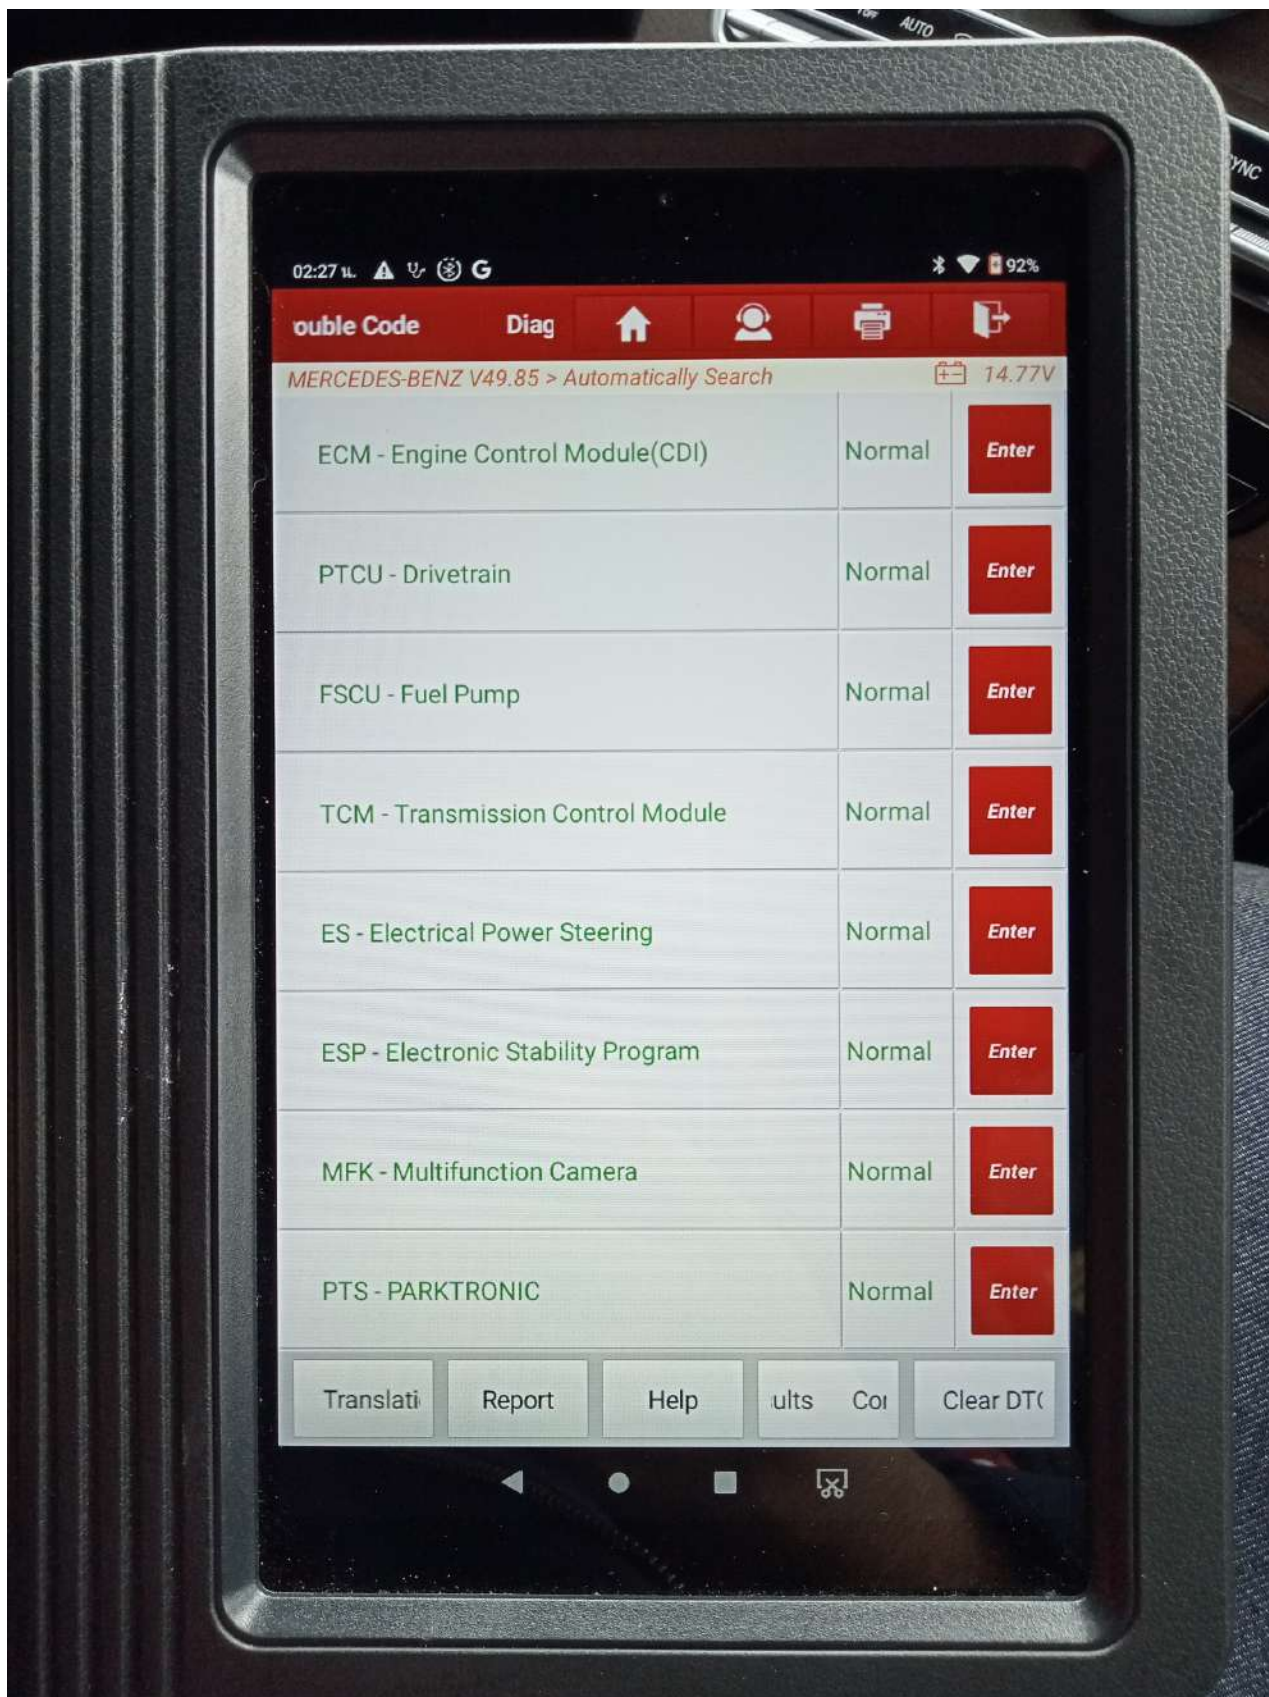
AUTO

SYNC

02:27 น. G

92%

ouble Code Diag

MERCEDES-BENZ V49.85 > Automatically Search 14.77V

| | | |
|---|---|---|
| ECM - Engine Control Module(CDI) | Normal | Enter |
| PTCU - Drivetrain | Normal | Enter |
| FSCU - Fuel Pump | Normal | Enter |
| TCM - Transmission Control Module | Normal | Enter |
| ES - Electrical Power Steering | Normal | Enter |
| ESP - Electronic Stability Program | Normal | Enter |
| MFK - Multifunction Camera | Normal | Enter |
| PTS - PARKTRONIC | Normal | Enter |

Translati Report Help ults Coı Clear DT(